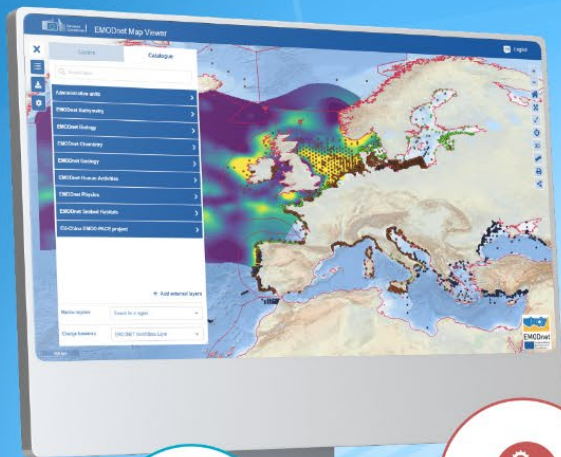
EMODnet Map Viewer

English

Layers

Catalogue

Administrative units

EMODnet Bathymetry

EMODnet Geology

EMODnet Chemistry

EMODnet Biology

EMODnet Human Activities

EMODnet Physics

EMODnet Seabed Habitats

EU-China EMOD-PACE project

+ Add external layers

Marine regions

Search for a region

Change basemap

EMODnet Bathymetry

EMODnet